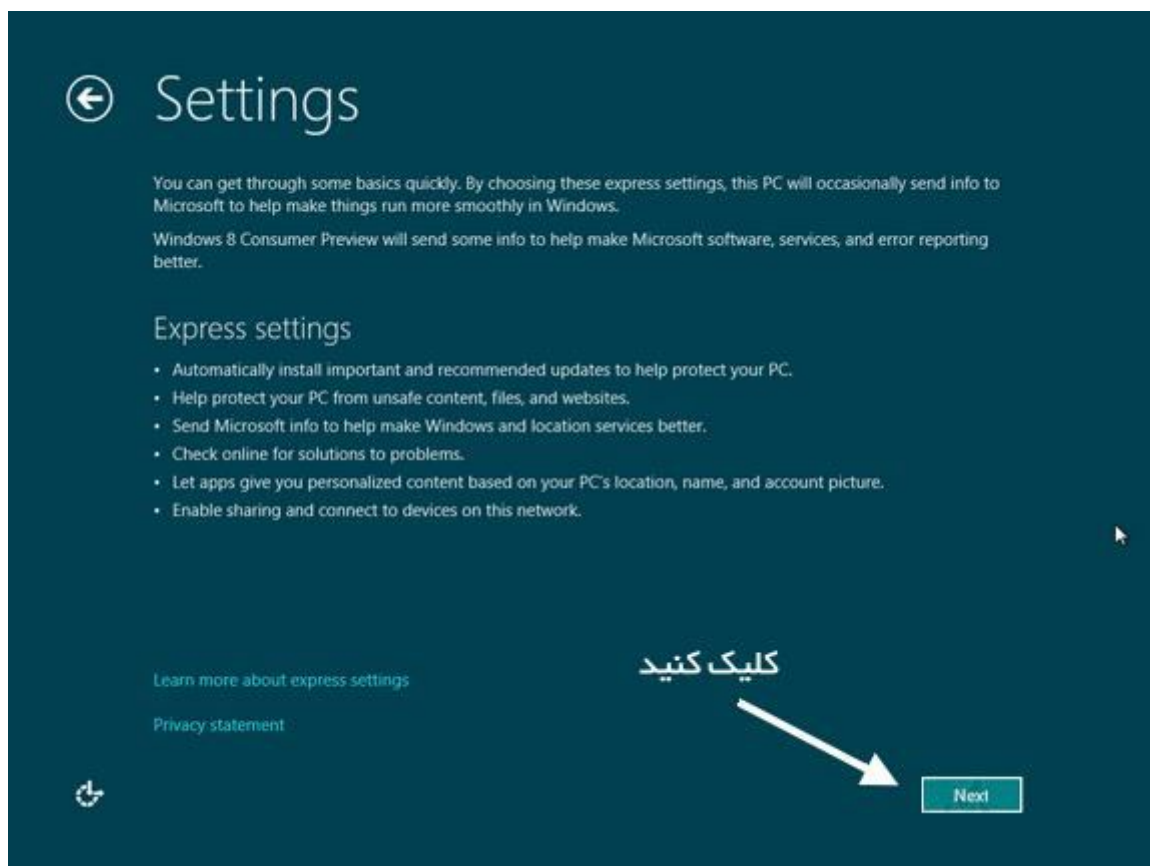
Settings

You can get through some basics quickly. By choosing these express settings, this PC will occasionally send info to Microsoft to help make things run more smoothly in Windows.

Windows 8 Consumer Preview will send some info to help make Microsoft software, services, and error reporting better.

Express settings

- Automatically install important and recommended updates to help protect your PC.
- Help protect your PC from unsafe content, files, and websites.
- Send Microsoft info to help make Windows and location services better.
- Check online for solutions to problems.
- Let apps give you personalized content based on your PC's location, name, and account picture.
- Enable sharing and connect to devices on this network.

کلیک کنید

Learn more about express settings

Privacy statement

Next